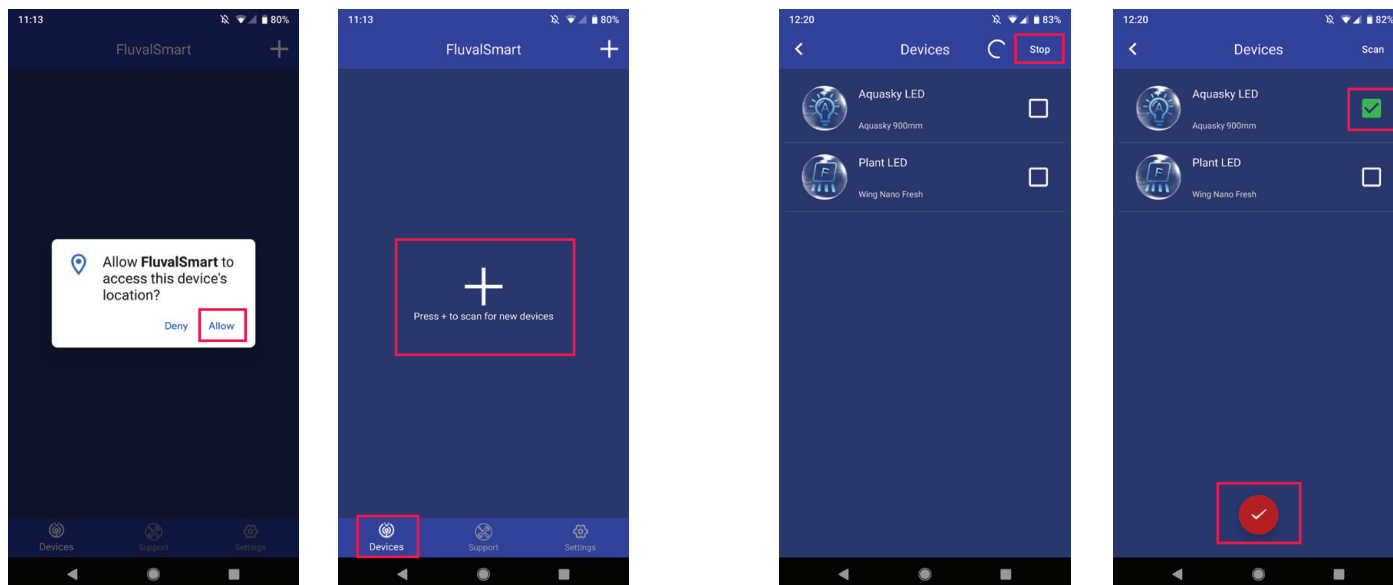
11:13 80%

FluvalSmart

Allow **FluvalSmart** to access this device's location?

Deny Allow

Devices Support Settings

11:13 80%

FluvalSmart

Press + to scan for new devices

Devices Support Settings

12:20 83%

Devices Stop

Aquasky LED
Aquasky 900mm

Plant LED
Wing Nano Fresh

12:20 82%

Devices Scan

Aquasky LED
Aquasky 900mm

Plant LED
Wing Nano Fresh